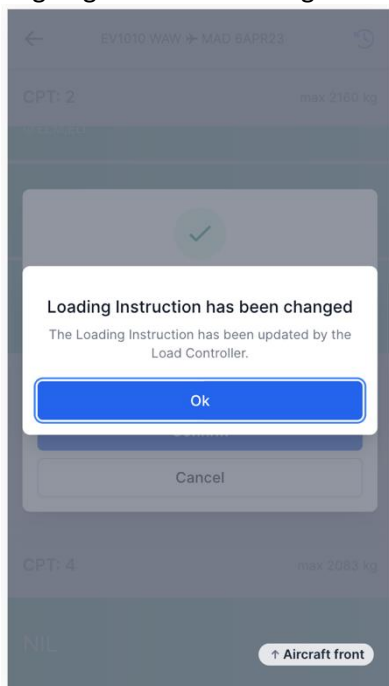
EV1010 WAW → MAD 8APR23

CPT: 2

max 2160 kg

Loading Instruction has been changed

The Loading Instruction has been updated by the Load Controller.

Ok

Cancel

CPT: 4

max 2083 kg

NIL

↑ Aircraft front